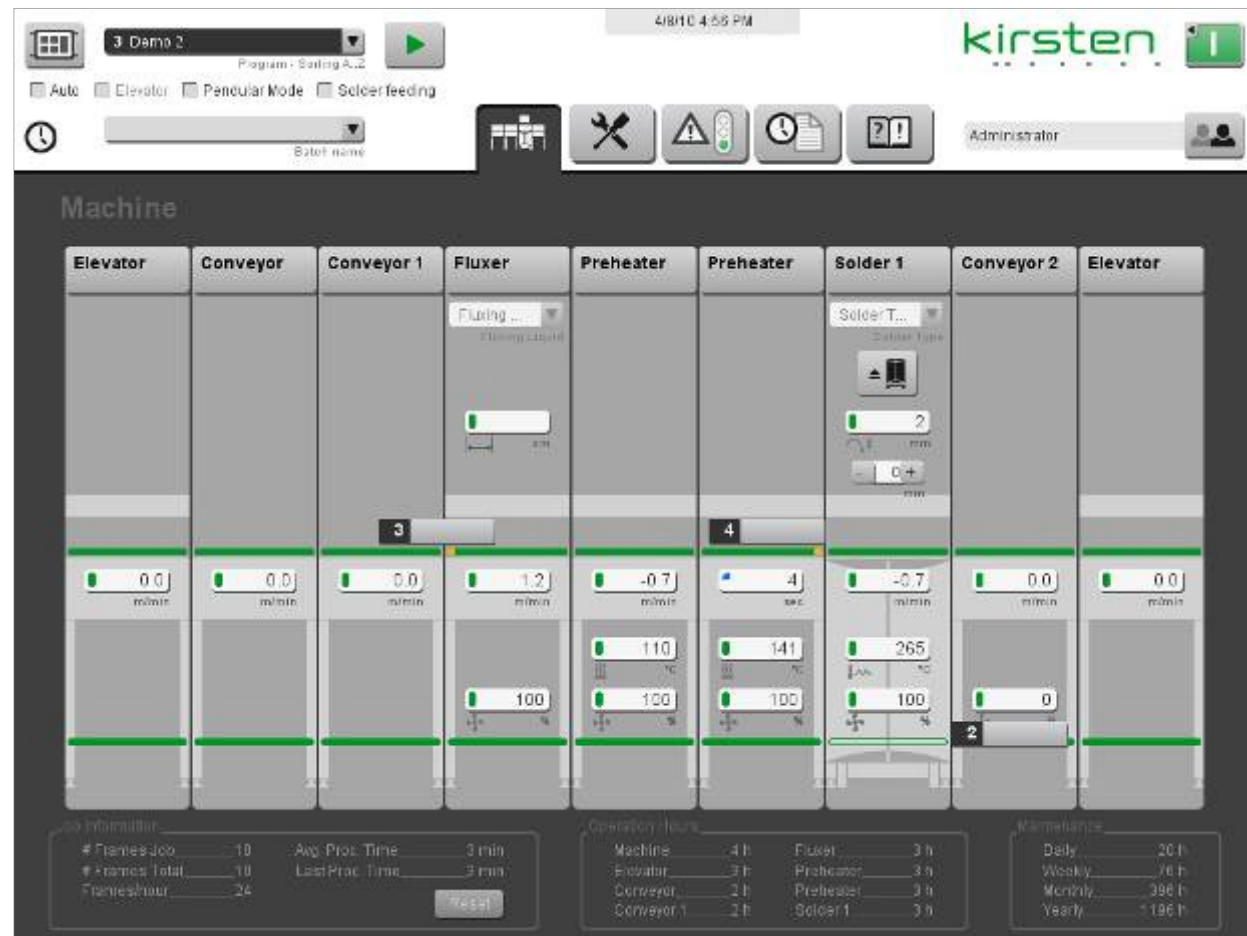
3 Demo 2

Program - Setting A..2

4/8/10 4:56 PM

kirsten

Auto Elevator Pendular Mode Solder feeding

Batch name

Administrator

Machine

Elevator

Conveyor

Conveyor 1

Fluxer

Preheater

Preheater

Solder 1

Conveyor 2

Elevator

Fluxing ...

Fluxing Liquid

cm

Solder T...

Solder type

2

mm

- 0 +

mm

3

4

0.0
m/min

0.0
m/min

0.0
m/min

1.2
m/min

-0.7
m/min

4
sec

-0.7
m/min

0.0
m/min

0.0
m/min

110
°C

141
°C

265
°C

100
%

100
%

100
%

100
%

100
%

100
%

0
%

2

Job Information

# Frames Job 10

# Frames Total 10

Frames/hour 24

Avg. Proc. Time 3 min

Last Proc. Time 3 min

Reset

Operation Hours

Machine 4 h

Elevator 3 h

Conveyor 2 h

Conveyor 1 2 h

Fluxer 3 h

Preheater 3 h

Preheater 3 h

Solder 1 3 h

Maintenance

Daily 20 h

Weekly 76 h

Monthly 396 h

Yearly 1196 h